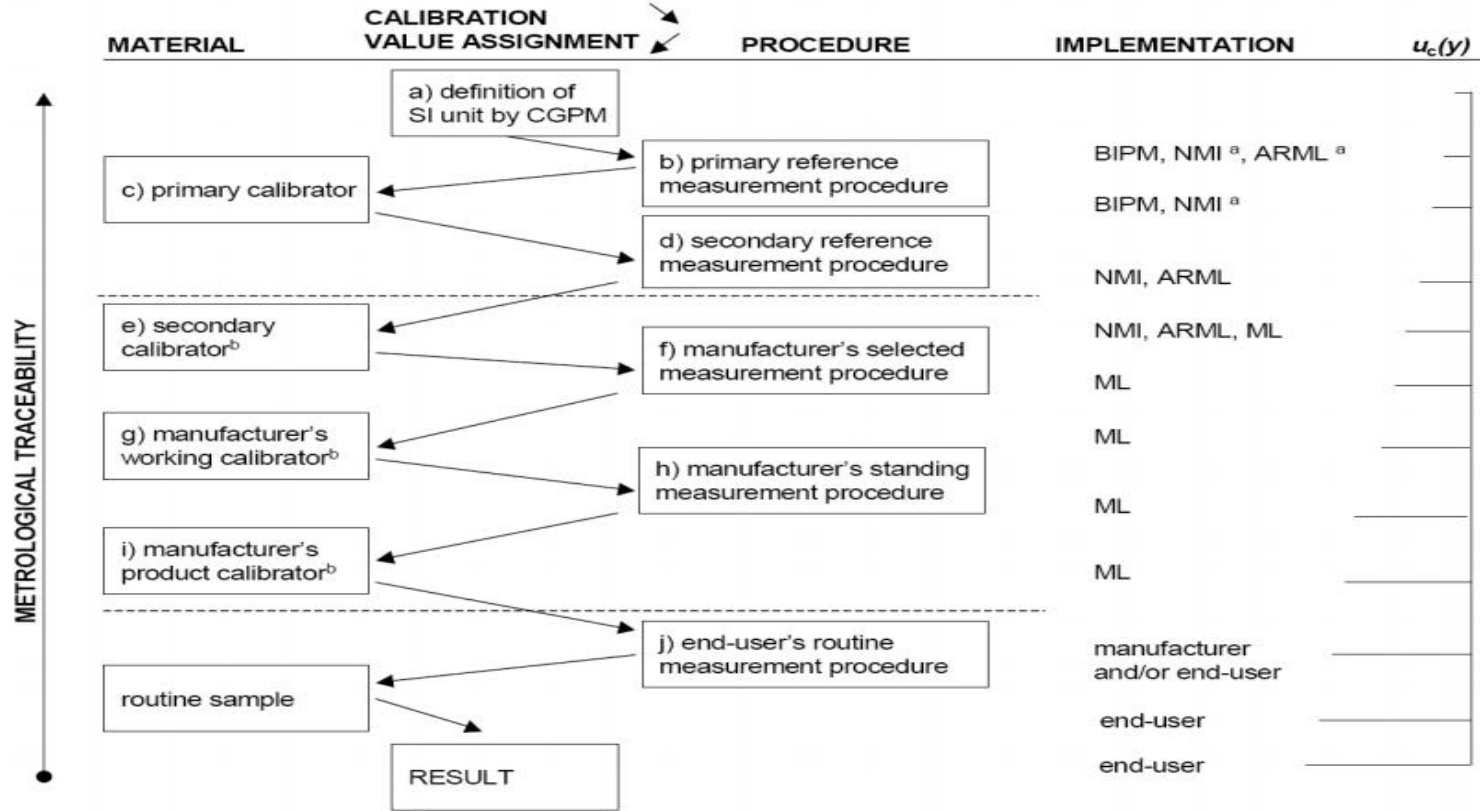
MATERIAL

CALIBRATION
VALUE ASSIGNMENT

PROCEDURE

IMPLEMENTATION

$u_c(y)$

METROLOGICAL TRACEABILITY

a) definition of SI unit by CGPM

b) primary reference measurement procedure

BIPM, NMI $^a$, ARML $^a$

c) primary calibrator

BIPM, NMI $^a$

d) secondary reference measurement procedure

NMI, ARML

e) secondary calibrator$^b$

NMI, ARML, ML

f) manufacturer's selected measurement procedure

ML

g) manufacturer's working calibrator$^b$

ML

h) manufacturer's standing measurement procedure

ML

i) manufacturer's product calibrator$^b$

ML

j) end-user's routine measurement procedure

manufacturer and/or end-user

routine sample

end-user

RESULT

end-user